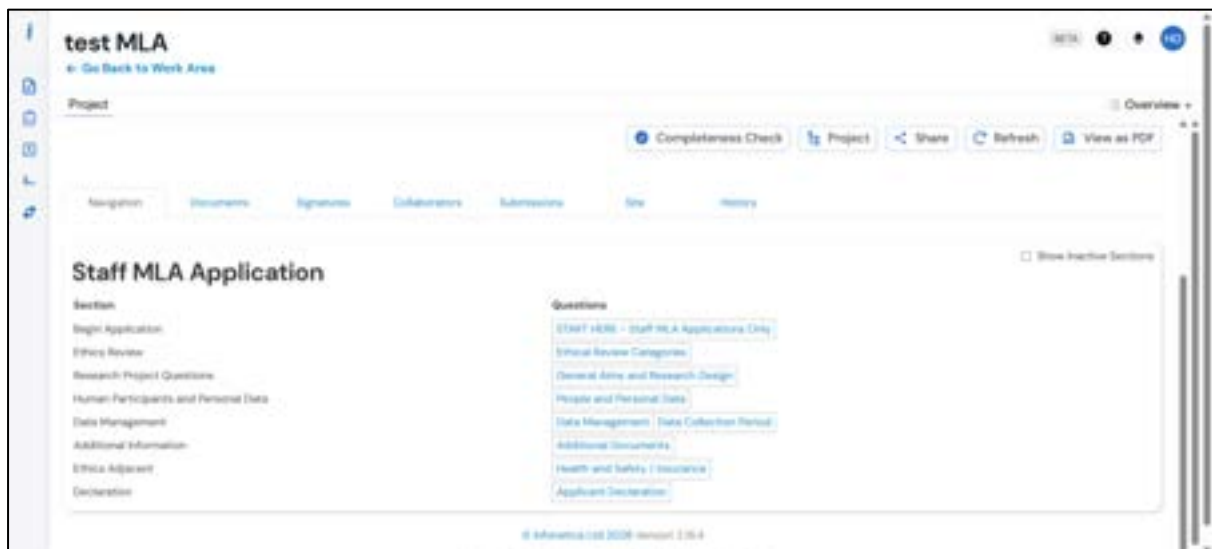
test MLA
← Go Back to Work Area

BETA HO

Project

Overview

Completeness Check
Project
Share
Refresh
View as PDF

Navigation
Documents
Signatures
Collaborators
Submissions
Site
History

Staff MLA Application

Show Inactive Sections

| Section | Questions |
|---|---|
| Begin Application | START HERE - Staff MLA Applications Only |
| Ethics Review | Ethical Review Categories |
| Research Project Questions | General Aims and Research Design |
| Human Participants and Personal Data | People and Personal Data |
| Data Management | Data Management; Data Collection Period |
| Additional Information | Additional Documents |
| Ethics Adjacent | Health and Safety / Insurance |
| Declaration | Applicant Declaration |

© Infonetica Ltd 2026 Version 2.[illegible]